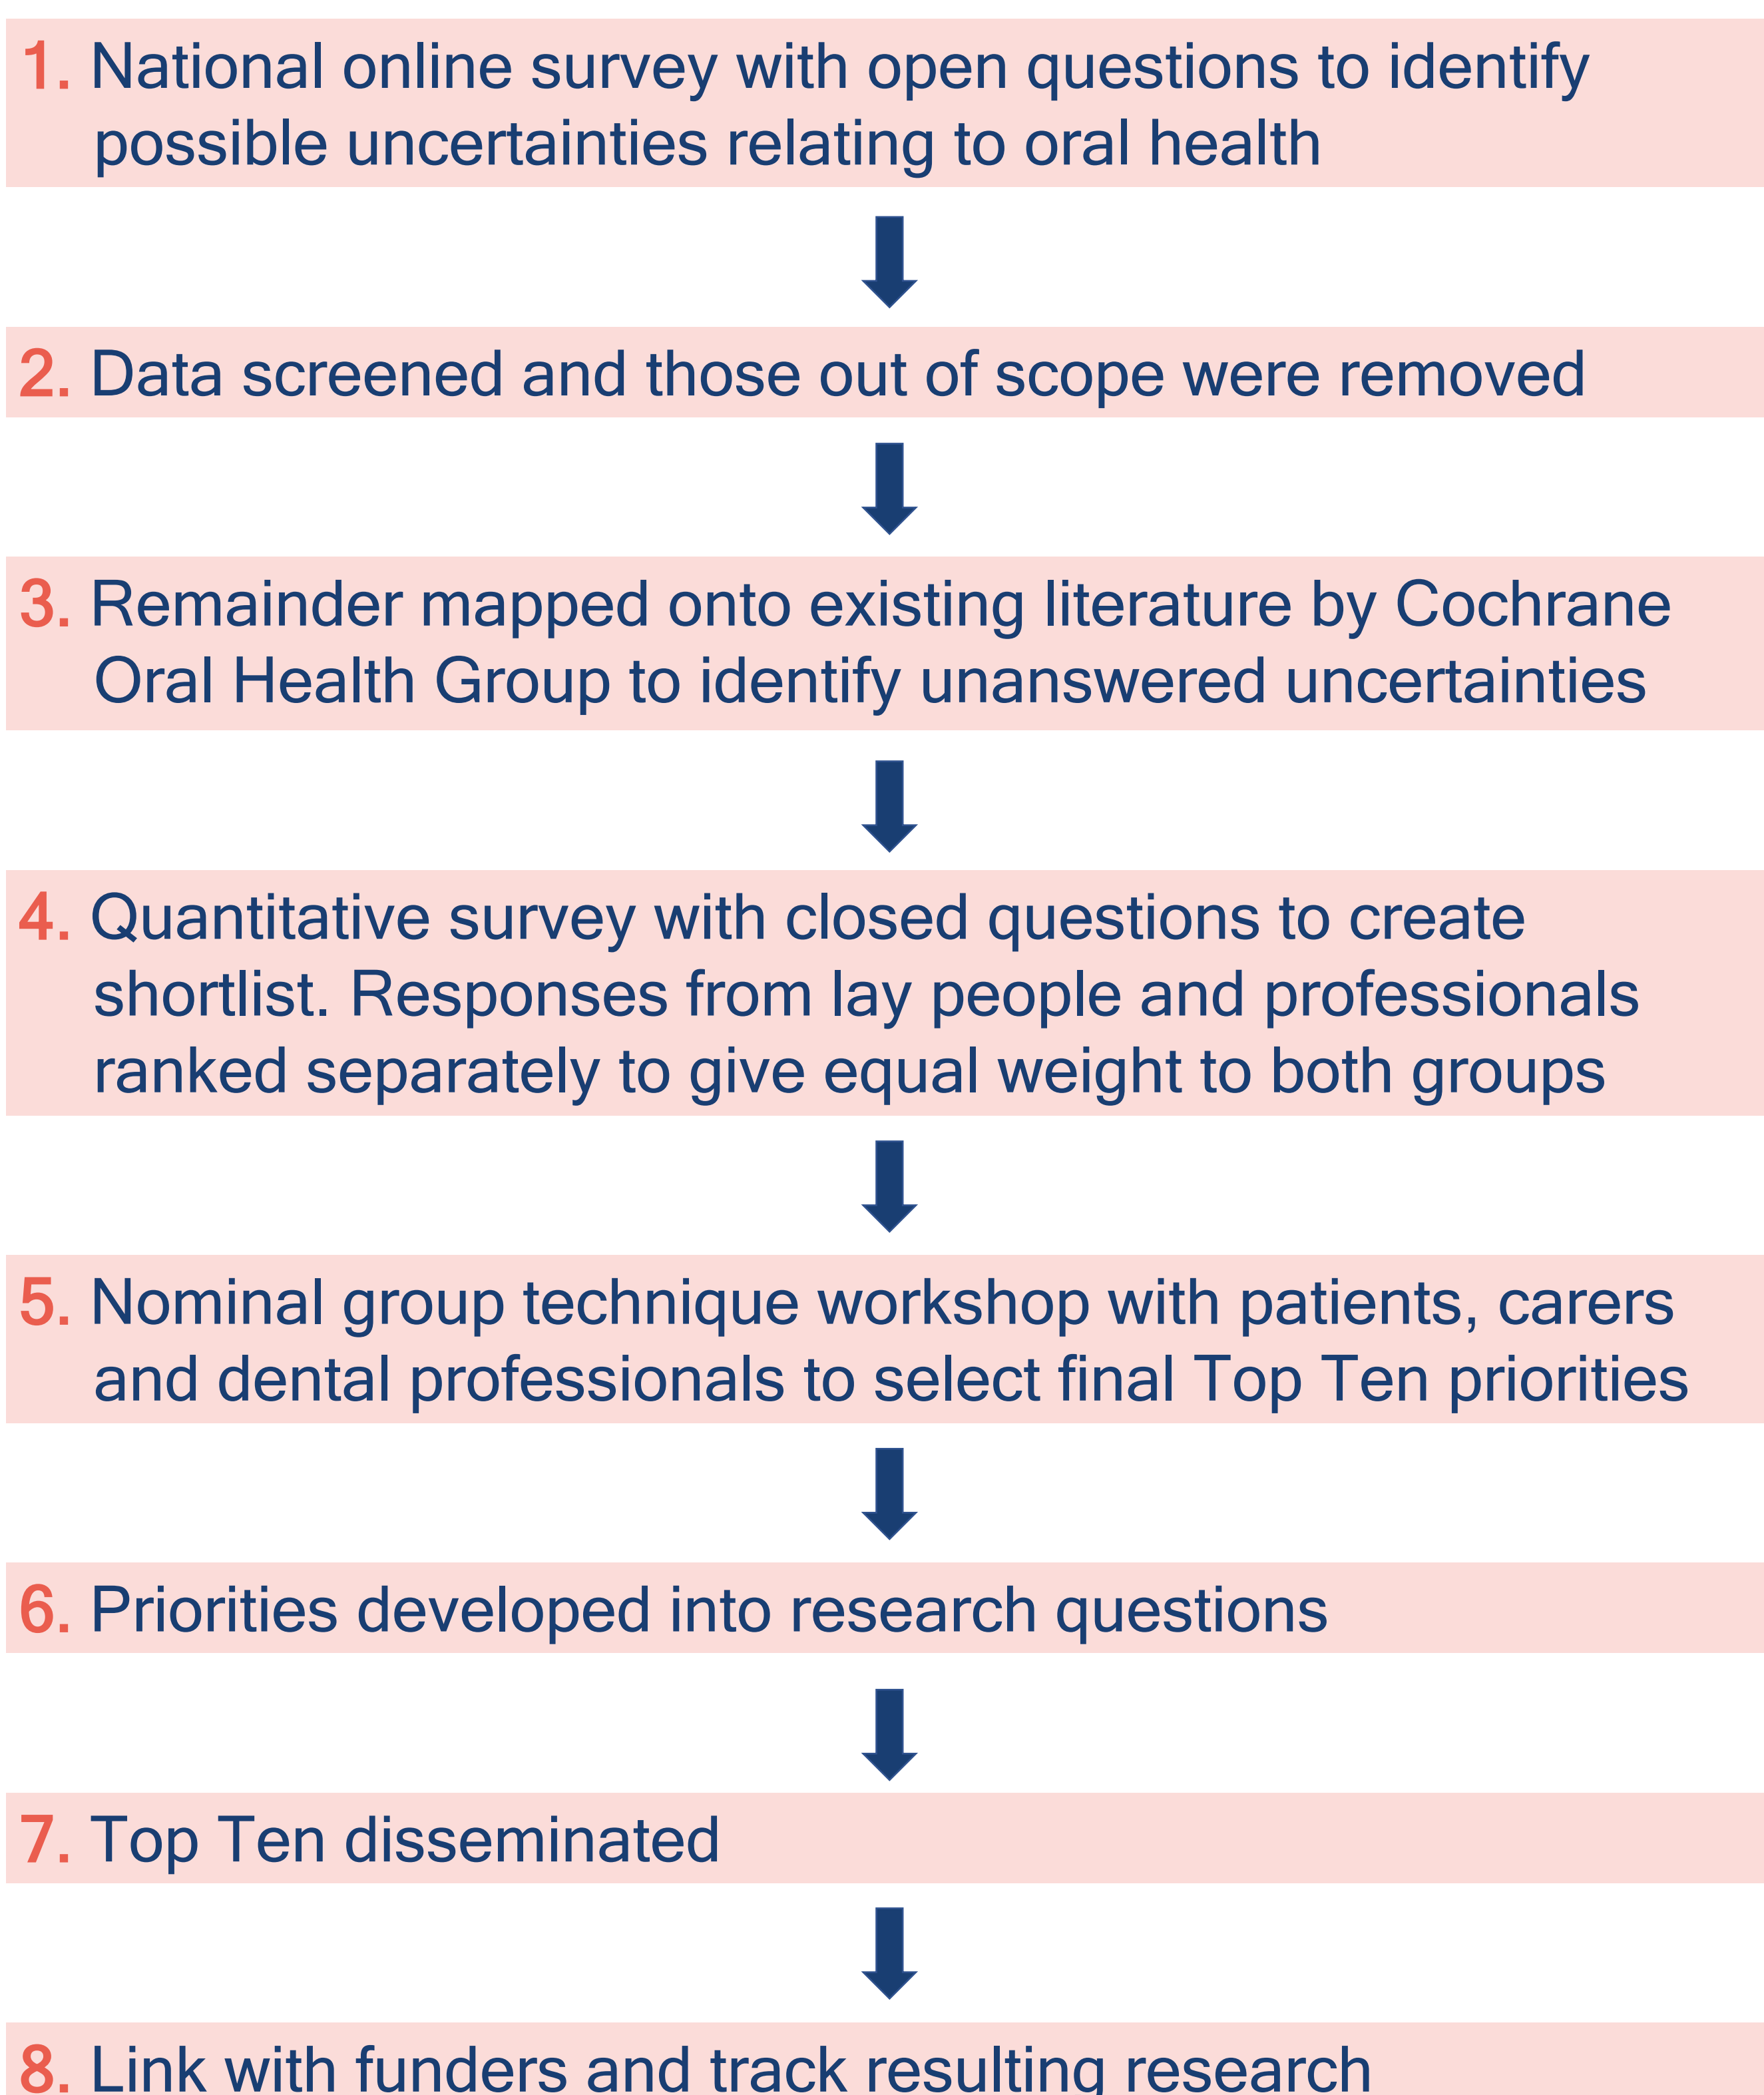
1. National online survey with open questions to identify possible uncertainties relating to oral health

2. Data screened and those out of scope were removed

3. Remainder mapped onto existing literature by Cochrane Oral Health Group to identify unanswered uncertainties

4. Quantitative survey with closed questions to create shortlist. Responses from lay people and professionals ranked separately to give equal weight to both groups

5. Nominal group technique workshop with patients, carers and dental professionals to select final Top Ten priorities

6. Priorities developed into research questions

7. Top Ten disseminated

8. Link with funders and track resulting research